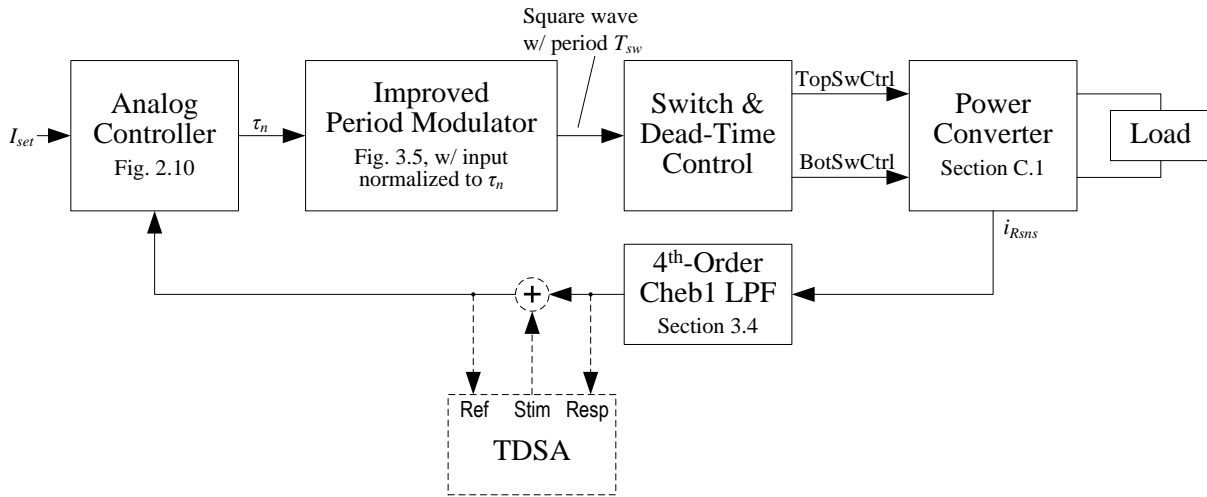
Square wave
w/ period $T_{sw}$

$I_{set}$

Analog Controller
Fig. 2.10

$\tau_n$

Improved Period Modulator
Fig. 3.5, w/ input normalized to $\tau_n$

Switch & Dead-Time Control

TopSwCtrl

BotSwCtrl

Power Converter
Section C.1

Load

$i_{Rsns}$

4th-Order Cheb1 LPF
Section 3.4

+

Ref Stim Resp

TDSA